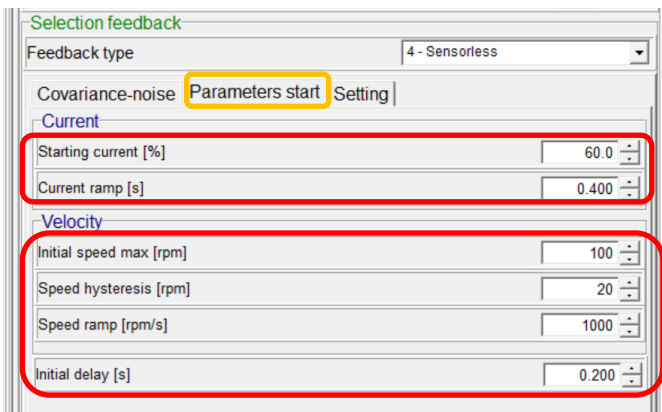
Selection feedback

Feedback type | 4 - Sensorless

Covariance-noise | Parameters start | Setting

Current

Starting current [%] 60.0

Current ramp [s] 0.400

Velocity

Initial speed max [rpm] 100

Speed hysteresis [rpm] 20

Speed ramp [rpm/s] 1000

Initial delay [s] 0.200